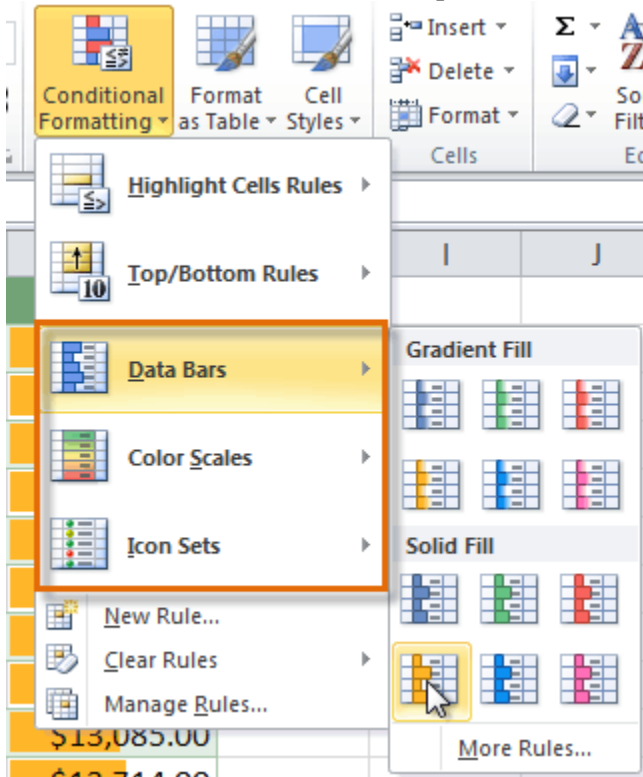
Conditional Formatting
Format as Table
Cell Styles
Insert
Delete
Format
Cells
Σ
So
Filt
Ed
Highlight Cells Rules
Top/Bottom Rules
I
J
10
Data Bars
Color Scales
Icon Sets
Gradient Fill
Solid Fill
New Rule...
Clear Rules
Manage Rules...
More Rules...
$13,085.00
$13,714.00